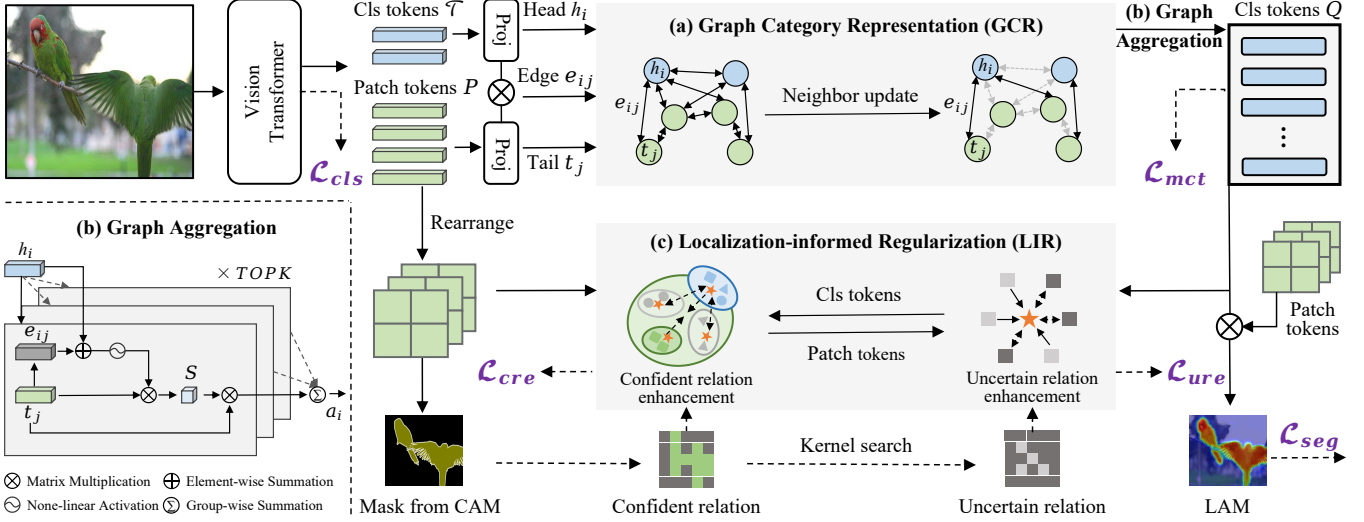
Vision Transformer

Cls tokens $\mathcal{T}$

Proj

Head $h_i$

(a) Graph Category Representation (GCR)

(b) Graph Aggregation

Cls tokens $Q$

Patch tokens $P$

Edge $e_{ij}$

Proj

Tail $t_j$

$h_i$

$e_{ij}$

$t_j$

Neighbor update

$h_i$

$e_{ij}$

$t_j$

$\mathcal{L}_{cls}$

$\mathcal{L}_{mct}$

(b) Graph Aggregation

$h_i$

$\times$ $TOPK$

$e_{ij}$

$S$

$t_j$

$a_i$

Rearrange

(c) Localization-informed Regularization (LIR)

Cls tokens

Patch tokens

Patch tokens

$\mathcal{L}_{cre}$

Confident relation enhancement

Uncertain relation enhancement

$\mathcal{L}_{ure}$

$\mathcal{L}_{seg}$

Kernel search

⊗ Matrix Multiplication ⊕ Element-wise Summation

None-linear Activation Group-wise Summation

Mask from CAM

Confident relation

Uncertain relation

LAM